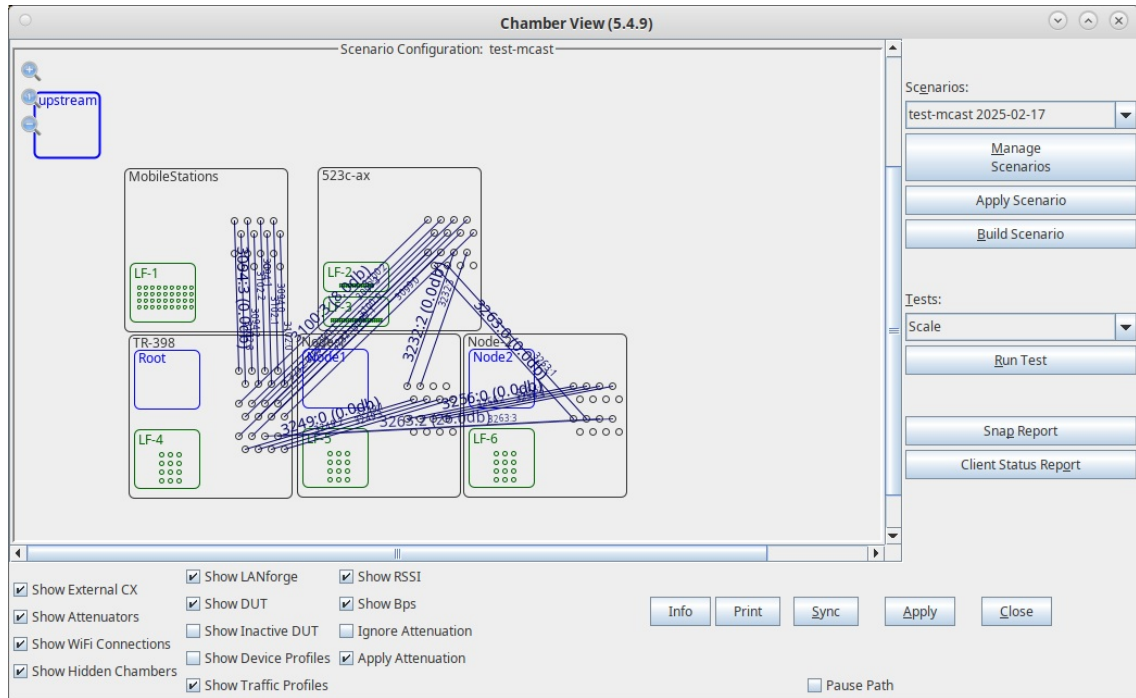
Chamber View (5.4.9)

Scenario Configuration: test-mcast

upstream

MobileStations

523c-ax

LF-1

LF-2

LF-3

3094:3 (0.0db)

3100:2 (0.0db)

3232:2 (0.0db)

3265:0 (0.0db)

TR-398

Root

Node1

Node-2

Node2

3249:0 (0.0db)

3256:0 (0.0db)

3263:2 (0.0db)

LF-4

LF-5

LF-6

Scenarios:

test-mcast 2025-02-17

Manage Scenarios

Apply Scenario

Build Scenario

Tests:

Scale

Run Test

Snap Report

Client Status Report

Show External CX

Show Attenuators

Show WiFi Connections

Show Hidden Chambers

Show LANforge

Show DUT

Show Inactive DUT

Show Device Profiles

Show Traffic Profiles

Show RSSI

Show Bps

Ignore Attenuation

Apply Attenuation

Info

Print

Sync

Apply

Close

Pause Path